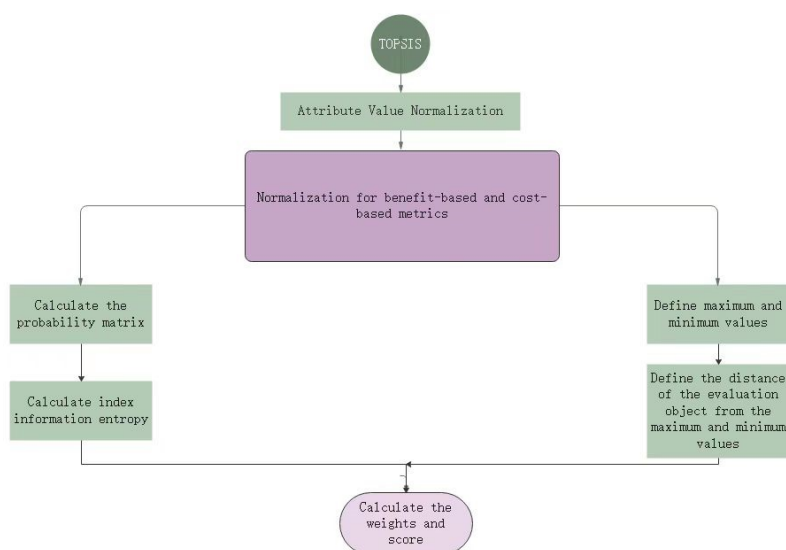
TOPSIS

Attribute Value Normalization

Normalization for benefit-based and cost-based metrics

Calculate the probability matrix

Calculate index information entropy

Define maximum and minimum values

Define the distance of the evaluation object from the maximum and minimum values

Calculate the weights and score